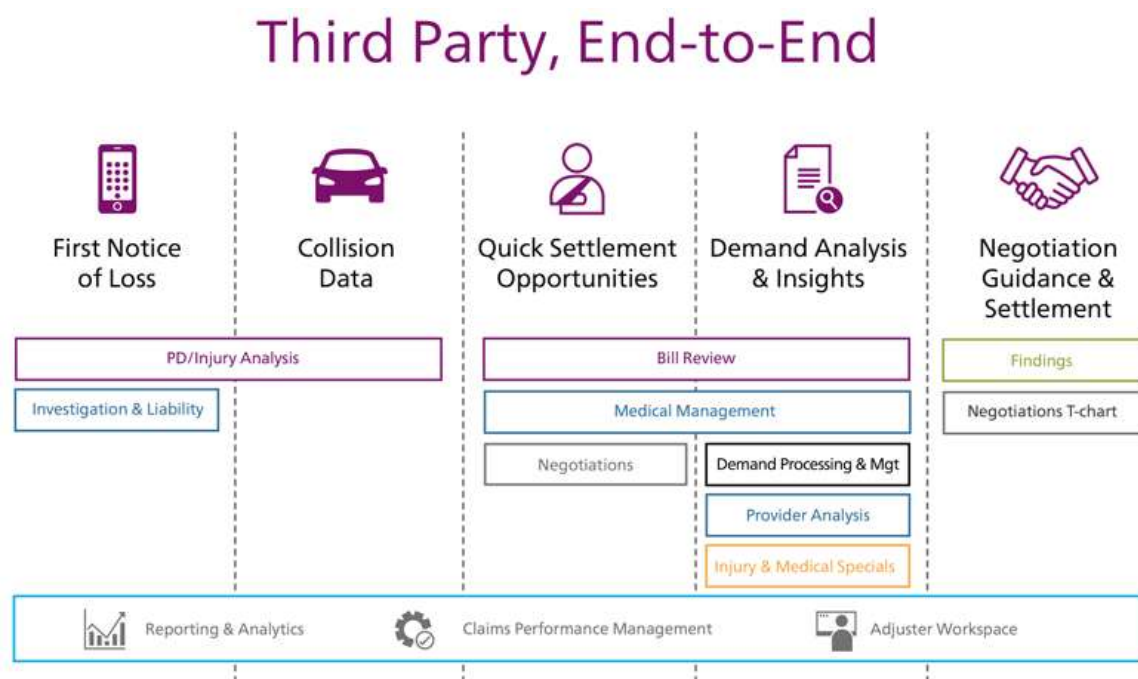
Third Party, End-to-End

First Notice of Loss

Collision Data

Quick Settlement Opportunities

Demand Analysis & Insights

Negotiation Guidance & Settlement

PD/Injury Analysis

Investigation & Liability

Bill Review

Medical Management

Negotiations

Demand Processing & Mgt

Provider Analysis

Injury & Medical Specials

Findings

Negotiations T-chart

Reporting & Analytics

Claims Performance Management

Adjuster Workspace